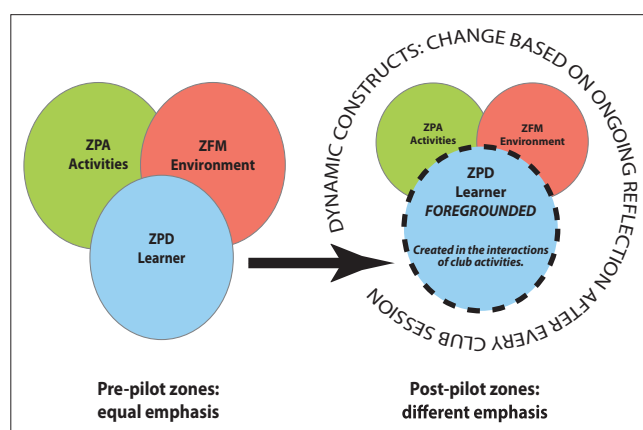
ZPA
Activities

ZFM
Environment

ZPD
Learner

Pre-pilot zones:
equal emphasis

DYNAMIC CONSTRUCTS: CHANGE BASED ON ONGOING REFLECTION AFTER EVERY CLUB SESSION

ZPA
Activities

ZFM
Environment

ZPD
Learner
FOREGROUNDED

Created in the interactions of club activities.

Post-pilot zones:
different emphasis